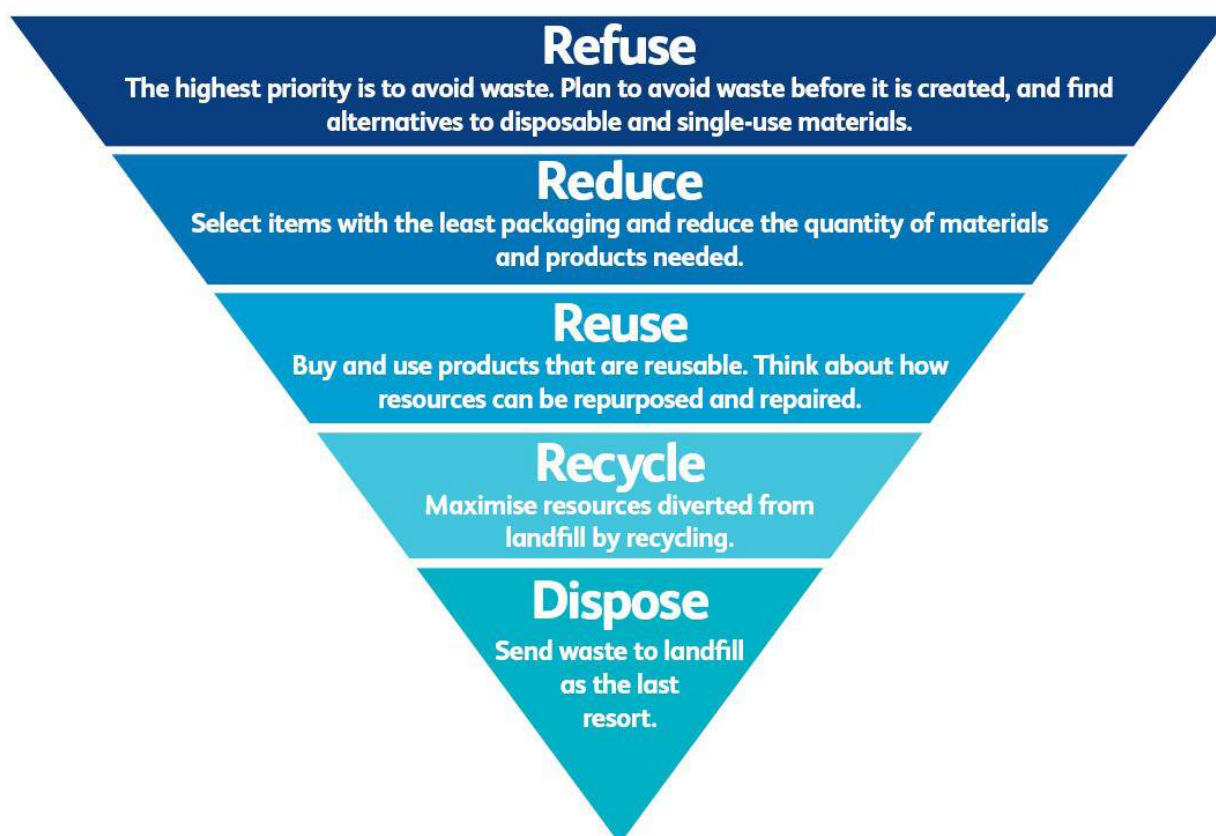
Refuse
The highest priority is to avoid waste. Plan to avoid waste before it is created, and find alternatives to disposable and single-use materials.

Reduce
Select items with the least packaging and reduce the quantity of materials and products needed.

Reuse
Buy and use products that are reusable. Think about how resources can be repurposed and repaired.

Recycle
Maximise resources diverted from landfill by recycling.

Dispose
Send waste to landfill as the last resort.